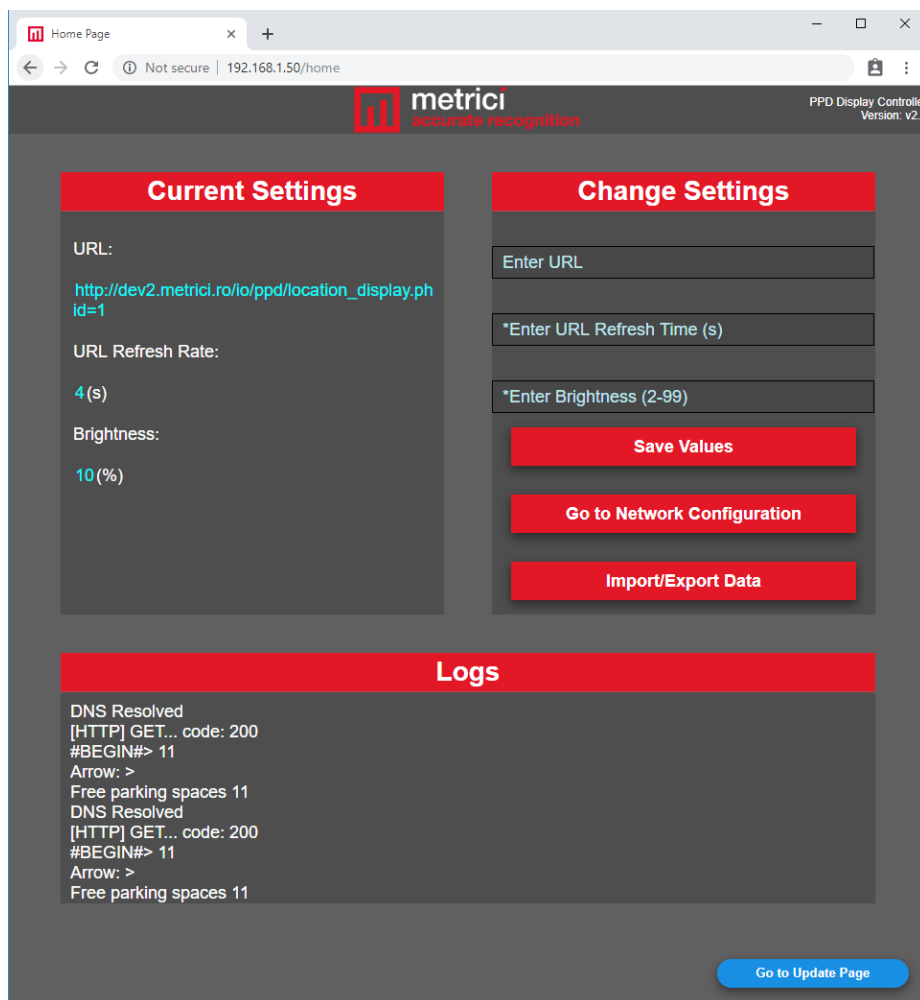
Home Page
×
+
Not secure | 192.168.1.50/home

metrici
accurate recognition

PPD Display Controlle
Version: v2.

Current Settings

URL:

http://dev2.metrici.ro/io/ppd/location_display.ph id=1

URL Refresh Rate:

4(s)

Brightness:

10(%)

Change Settings

Enter URL

*Enter URL Refresh Time (s)

*Enter Brightness (2-99)

Save Values

Go to Network Configuration

Import/Export Data

Logs

DNS Resolved
[HTTP] GET... code: 200
#BEGIN#> 11
Arrow: >
Free parking spaces 11
DNS Resolved
[HTTP] GET... code: 200
#BEGIN#> 11
Arrow: >
Free parking spaces 11

Go to Update Page